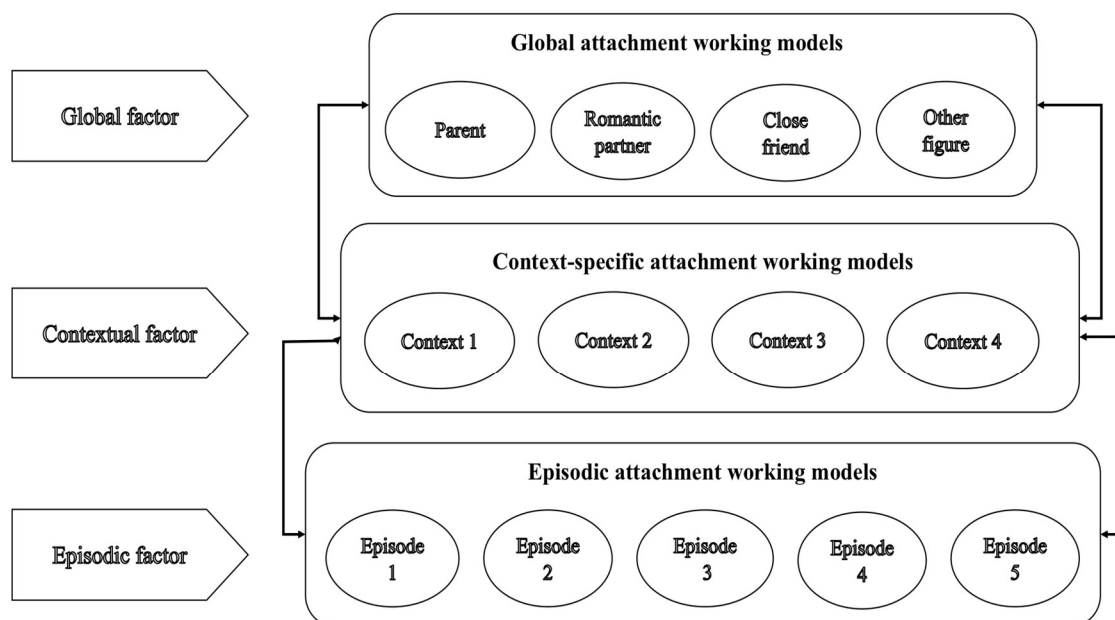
Global factor

Global attachment working models

Parent

Romantic partner

Close friend

Other figure

Contextual factor

Context-specific attachment working models

Context 1

Context 2

Context 3

Context 4

Episodic factor

Episodic attachment working models

Episode 1

Episode 2

Episode 3

Episode 4

Episode 5